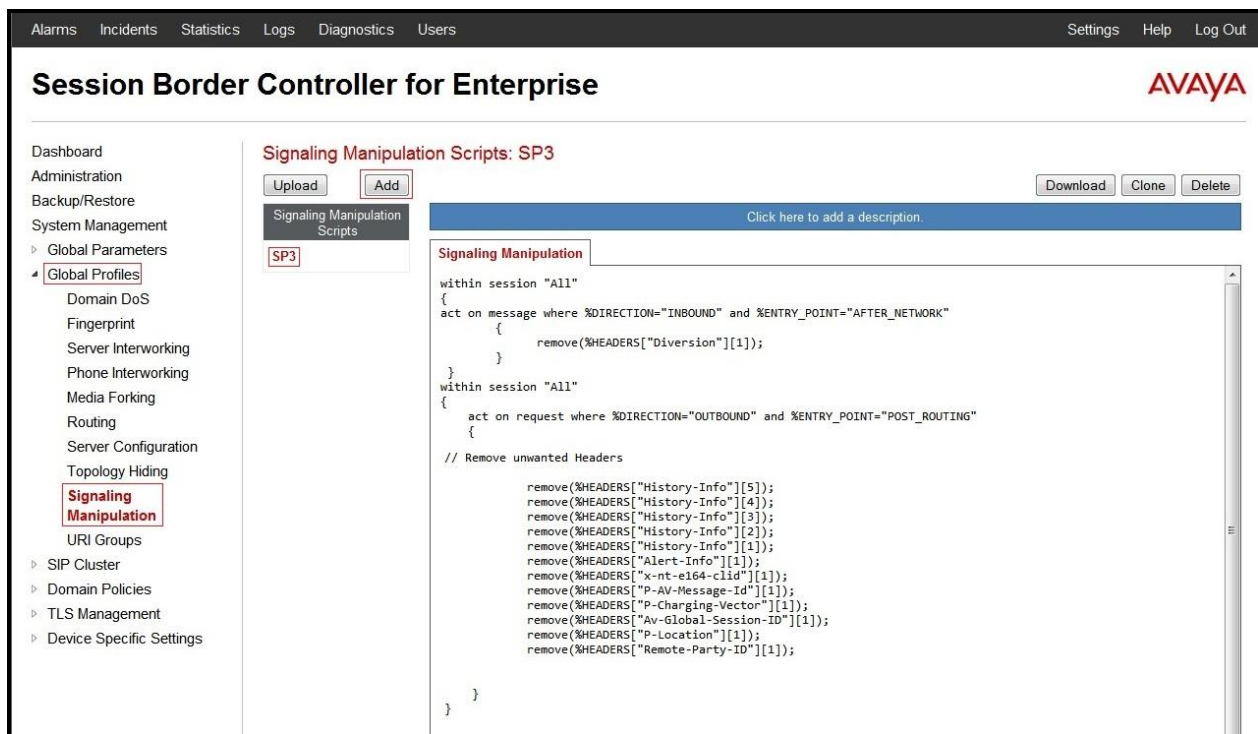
Alarms Incidents Statistics Logs Diagnostics Users

Settings Help Log Out

Session Border Controller for Enterprise

AVAYA

Dashboard
Administration
Backup/Restore
System Management
Global Parameters
Global Profiles
Domain DoS
Fingerprint
Server Interworking
Phone Interworking
Media Forking
Routing
Server Configuration
Topology Hiding
Signaling Manipulation
URI Groups
SIP Cluster
Domain Policies
TLS Management
Device Specific Settings

Signaling Manipulation Scripts: SP3

Upload Add

Download Clone Delete

Signaling Manipulation Scripts

SP3

Click here to add a description.

Signaling Manipulation

within session "All"
{
act on message where %DIRECTION="INBOUND" and %ENTRY_POINT="AFTER_NETWORK"
{
remove(%HEADERS["Diversion"][1]);
}
}
within session "All"
{
act on request where %DIRECTION="OUTBOUND" and %ENTRY_POINT="POST_ROUTING"
{

// Remove unwanted Headers

remove(%HEADERS["History-Info"][5]);
remove(%HEADERS["History-Info"][4]);
remove(%HEADERS["History-Info"][3]);
remove(%HEADERS["History-Info"][2]);
remove(%HEADERS["History-Info"][1]);
remove(%HEADERS["Alert-Info"][1]);
remove(%HEADERS["x-nt-e164-clid"][1]);
remove(%HEADERS["P-AV-Message-Id"][1]);
remove(%HEADERS["P-Charging-Vector"][1]);
remove(%HEADERS["Av-Global-Session-ID"][1]);
remove(%HEADERS["P-Location"][1]);
remove(%HEADERS["Remote-Party-ID"][1]);

}
}